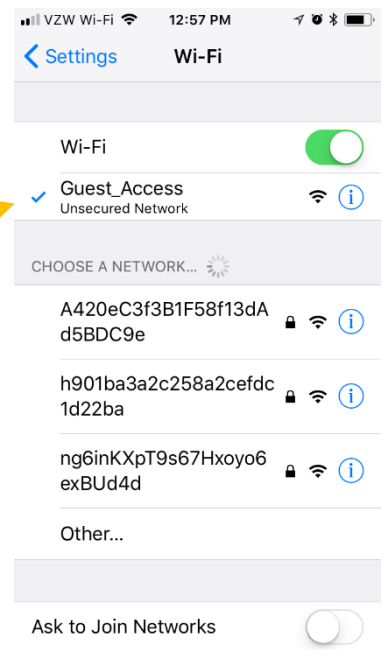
VZW Wi-Fi 12:57 PM

Settings Wi-Fi

Wi-Fi

Guest_Access
Unsecured Network

CHOOSE A NETWORK...

A420eC3f3B1F58f13dAd5BDC9e

h901ba3a2c258a2cefdc1d22ba

ng6inKXpT9s67Hxoyo6exBUd4d

Other...

Ask to Join Networks